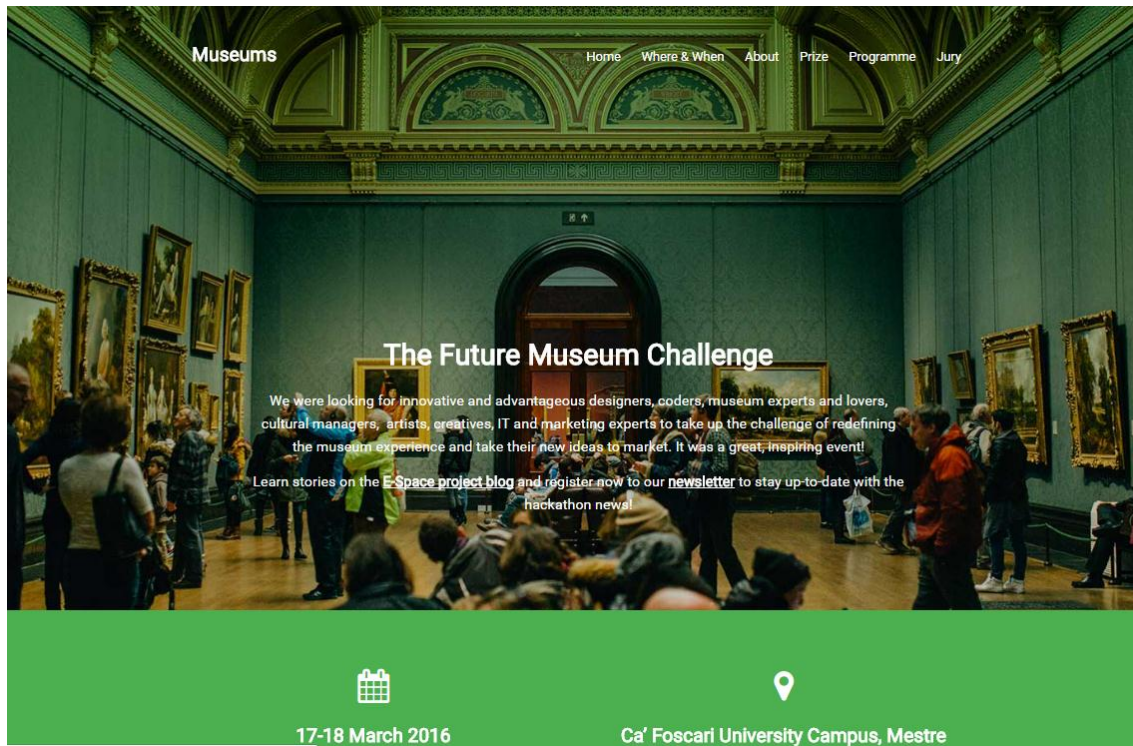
Museums

Home Where & When About Prize Programme Jury

The Future Museum Challenge

We were looking for innovative and advantageous designers, coders, museum experts and lovers, cultural managers, artists, creatives, IT and marketing experts to take up the challenge of redefining the museum experience and take their new ideas to market. It was a great, inspiring event!

Learn stories on the E-Space project blog and register now to our newsletter to stay up-to-date with the hackathon news!

17-18 March 2016

Ca' Foscari University Campus, Mestre